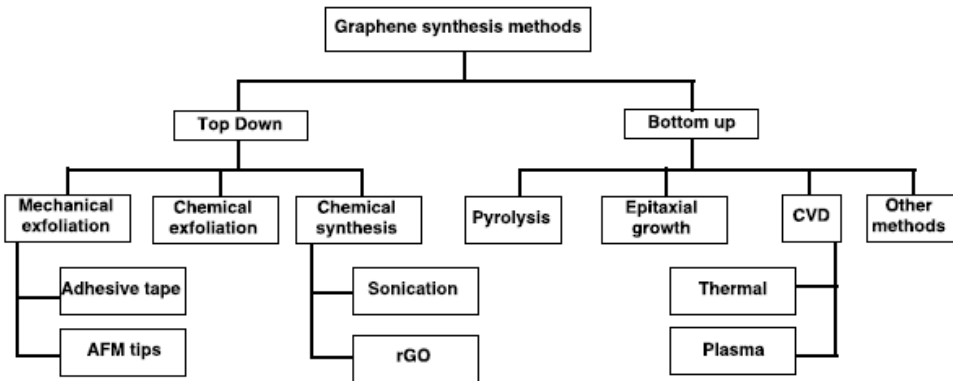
Graphene synthesis methods

Top Down

Bottom up

Mechanical exfoliation

Chemical exfoliation

Chemical synthesis

Pyrolysis

Epitaxial growth

CVD

Other methods

Adhesive tape

AFM tips

Sonication

rGO

Thermal

Plasma